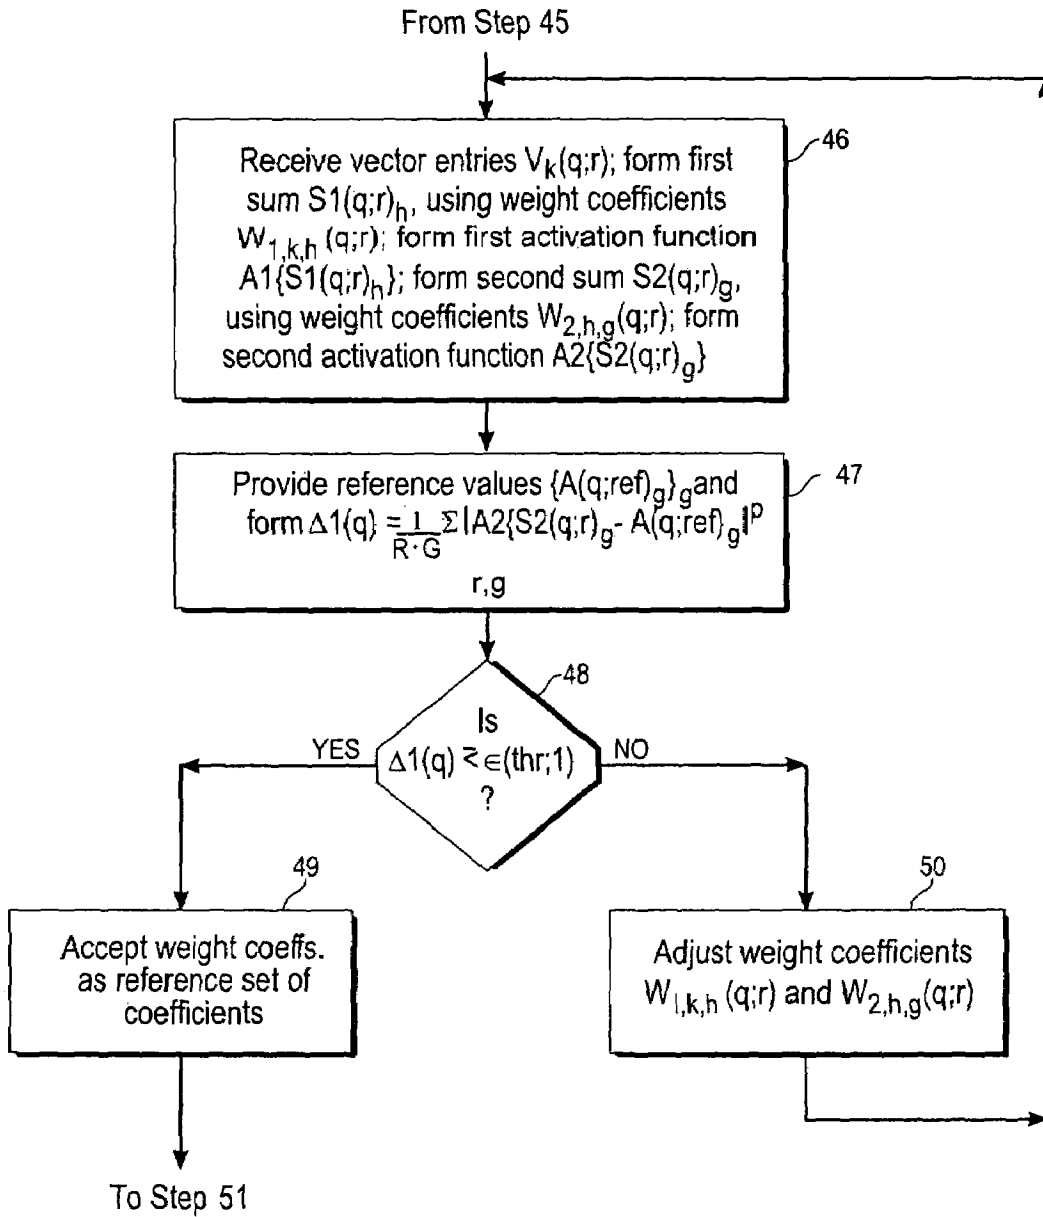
From Step 45

46

Receive vector entries $V_k(q;r)$; form first sum $S1(q;r)_h$, using weight coefficients $W_{1,k,h}(q;r)$; form first activation function $A1\{S1(q;r)_h\}$; form second sum $S2(q;r)_g$, using weight coefficients $W_{2,h,g}(q;r)$; form second activation function $A2\{S2(q;r)_g\}$

47

Provide reference values $\{A(q;ref)_g\}_g$ and form $\Delta1(q) = \frac{1}{R \cdot G} \sum_{r,g} |A2\{S2(q;r)_g - A(q;ref)_g|^p$

48

Is $\Delta1(q) \lessgtr \in(thr;1)$ ?

YES

NO

49

Accept weight coeffs. as reference set of coefficients

50

Adjust weight coefficients $W_{1,k,h}(q;r)$ and $W_{2,h,g}(q;r)$

To Step 51